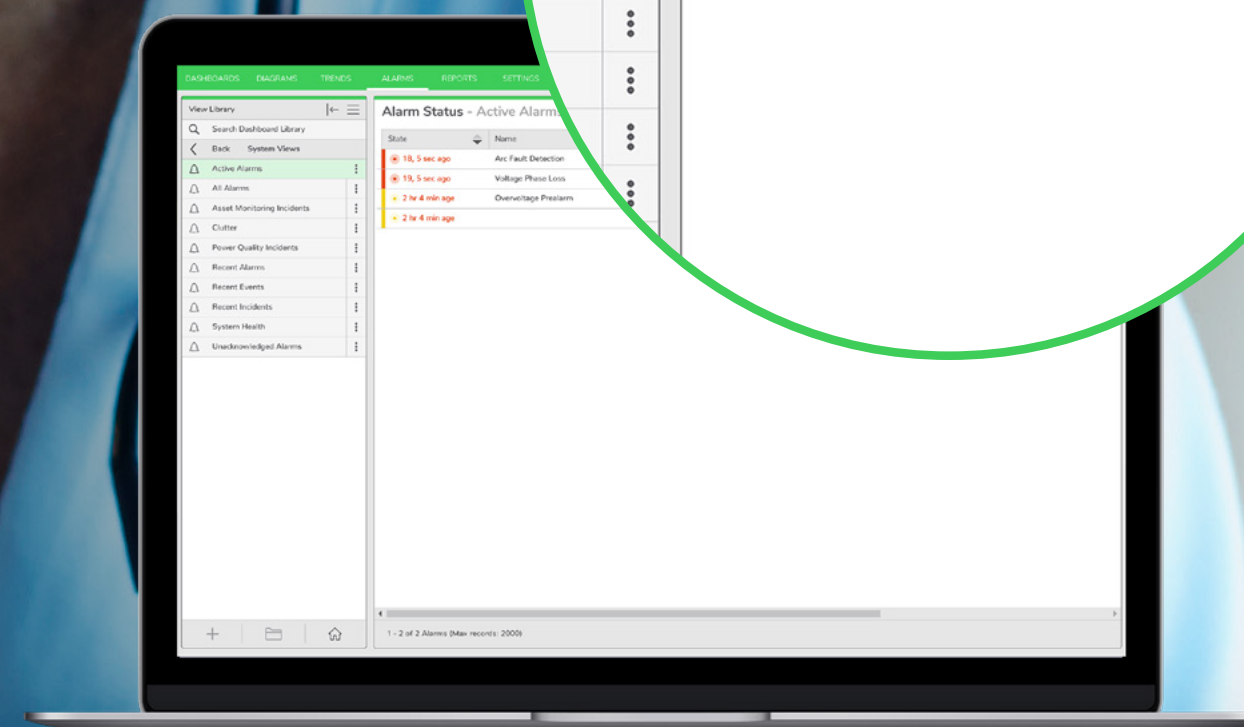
DASHBOARDS DIAGRAMS TRENDS ALARMS REPORTS SETTINGS

View Library

Search Dashboard Library

Back System Views

Active Alarms

All Alarms

Asset Monitoring Incidents

Clutter

Power Quality Incidents

Recent Alarms

Recent Events

Recent Incidents

System Health

Unacknowledged Alarms

Alarm Status - Active Alarms

| State | Name |
|---|---|
| 18, 5 sec ago | Arc Fault Detection |
| 19, 5 sec ago | Voltage Phase Loss |
| 2 hr 4 min ago | Overvoltage Prealarm |
| 2 hr 4 min ago | |

1 - 2 of 2 Alarms (Max records: 2000)